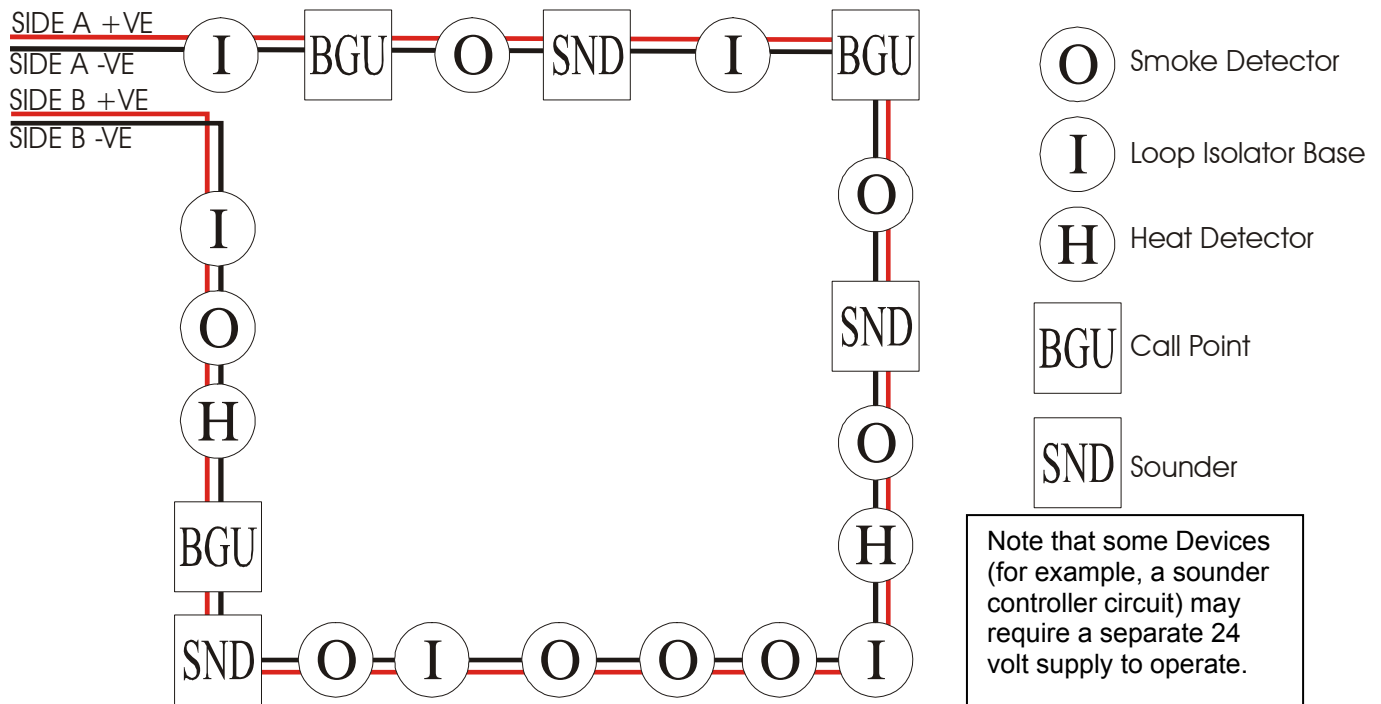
SIDE A +VE
SIDE A -VE
SIDE B +VE
SIDE B -VE

I BGU O SND I BGU

O
SND
O
H
I

I
O
H
BGU
SND

O I O O O

O Smoke Detector
I Loop Isolator Base
H Heat Detector
BGU Call Point
SND Sounder

Note that some Devices (for example, a sounder controller circuit) may require a separate 24 volt supply to operate.